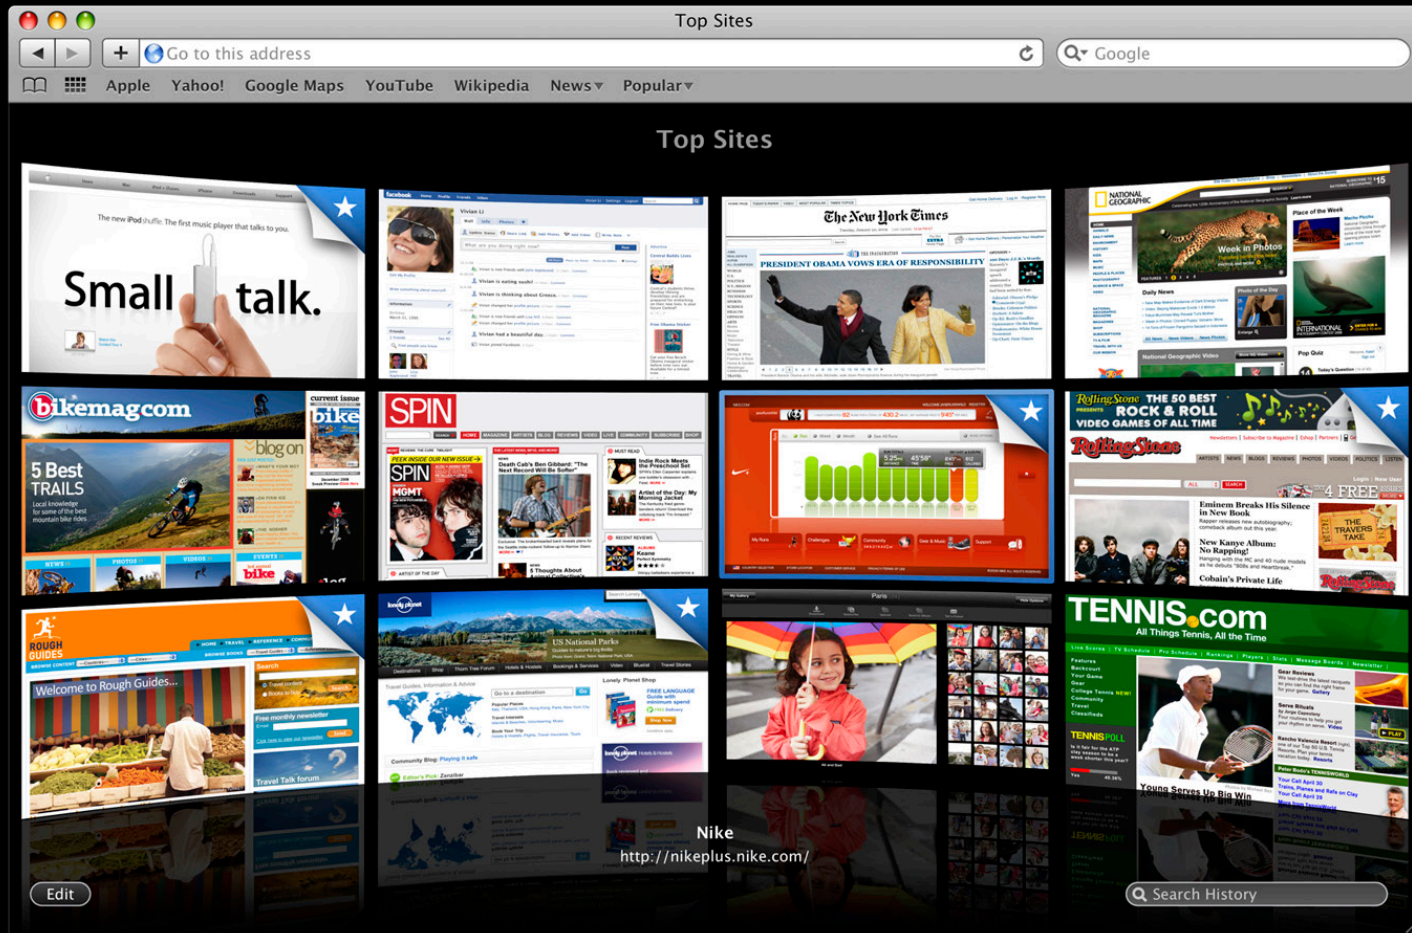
Top Sites

Go to this address

Google

Apple Yahoo! Google Maps YouTube Wikipedia News▾ Popular▾

Top Sites

The new iPod shuffle. The first music player that talks to you.

Small talk.

The New York Times

PRESIDENT OBAMA VOWS ERA OF RESPONSIBILITY

NATIONAL GEOGRAPHIC

Week in Photos

bikemagcom

current issue

bike

blog on

5 Best TRAILS

SPIN

ROCK & ROLL THE 50 BEST VIDEO GAMES OF ALL TIME

Rolling Stone

Eminem Breaks His Silence in New Book

New Kanye Album: No Rapping!

Cobain's Private Life

ROUGH GUIDES

Welcome to Rough Guides...

Travel Talk forum

lonely planet

US National Parks

TENNIS.com

All Things Tennis, All the Time

Young Serves Up Big Win

Nike

http://nikeplus.nike.com/

Edit

Search History